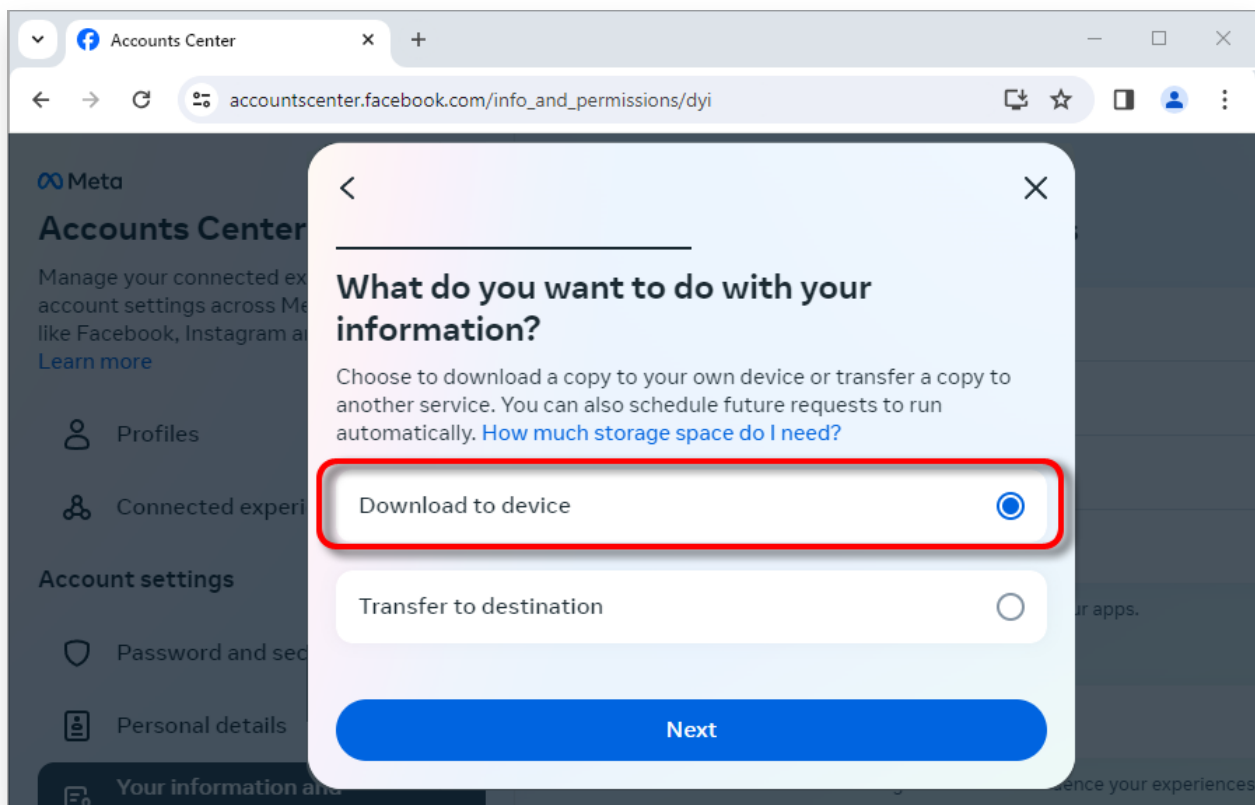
Accounts Center

accountscenter.facebook.com/info_and_permissions/dyi

Meta

Accounts Center

Manage your connected ex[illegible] account settings across Me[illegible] like Facebook, Instagram a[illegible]

Learn more

Profiles

Connected experi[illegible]

Account settings

Password and sec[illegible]

Personal details

Your information and

What do you want to do with your information?

Choose to download a copy to your own device or transfer a copy to another service. You can also schedule future requests to run automatically. How much storage space do I need?

Download to device

Transfer to destination

Next

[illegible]ur apps.

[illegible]ence your experiences